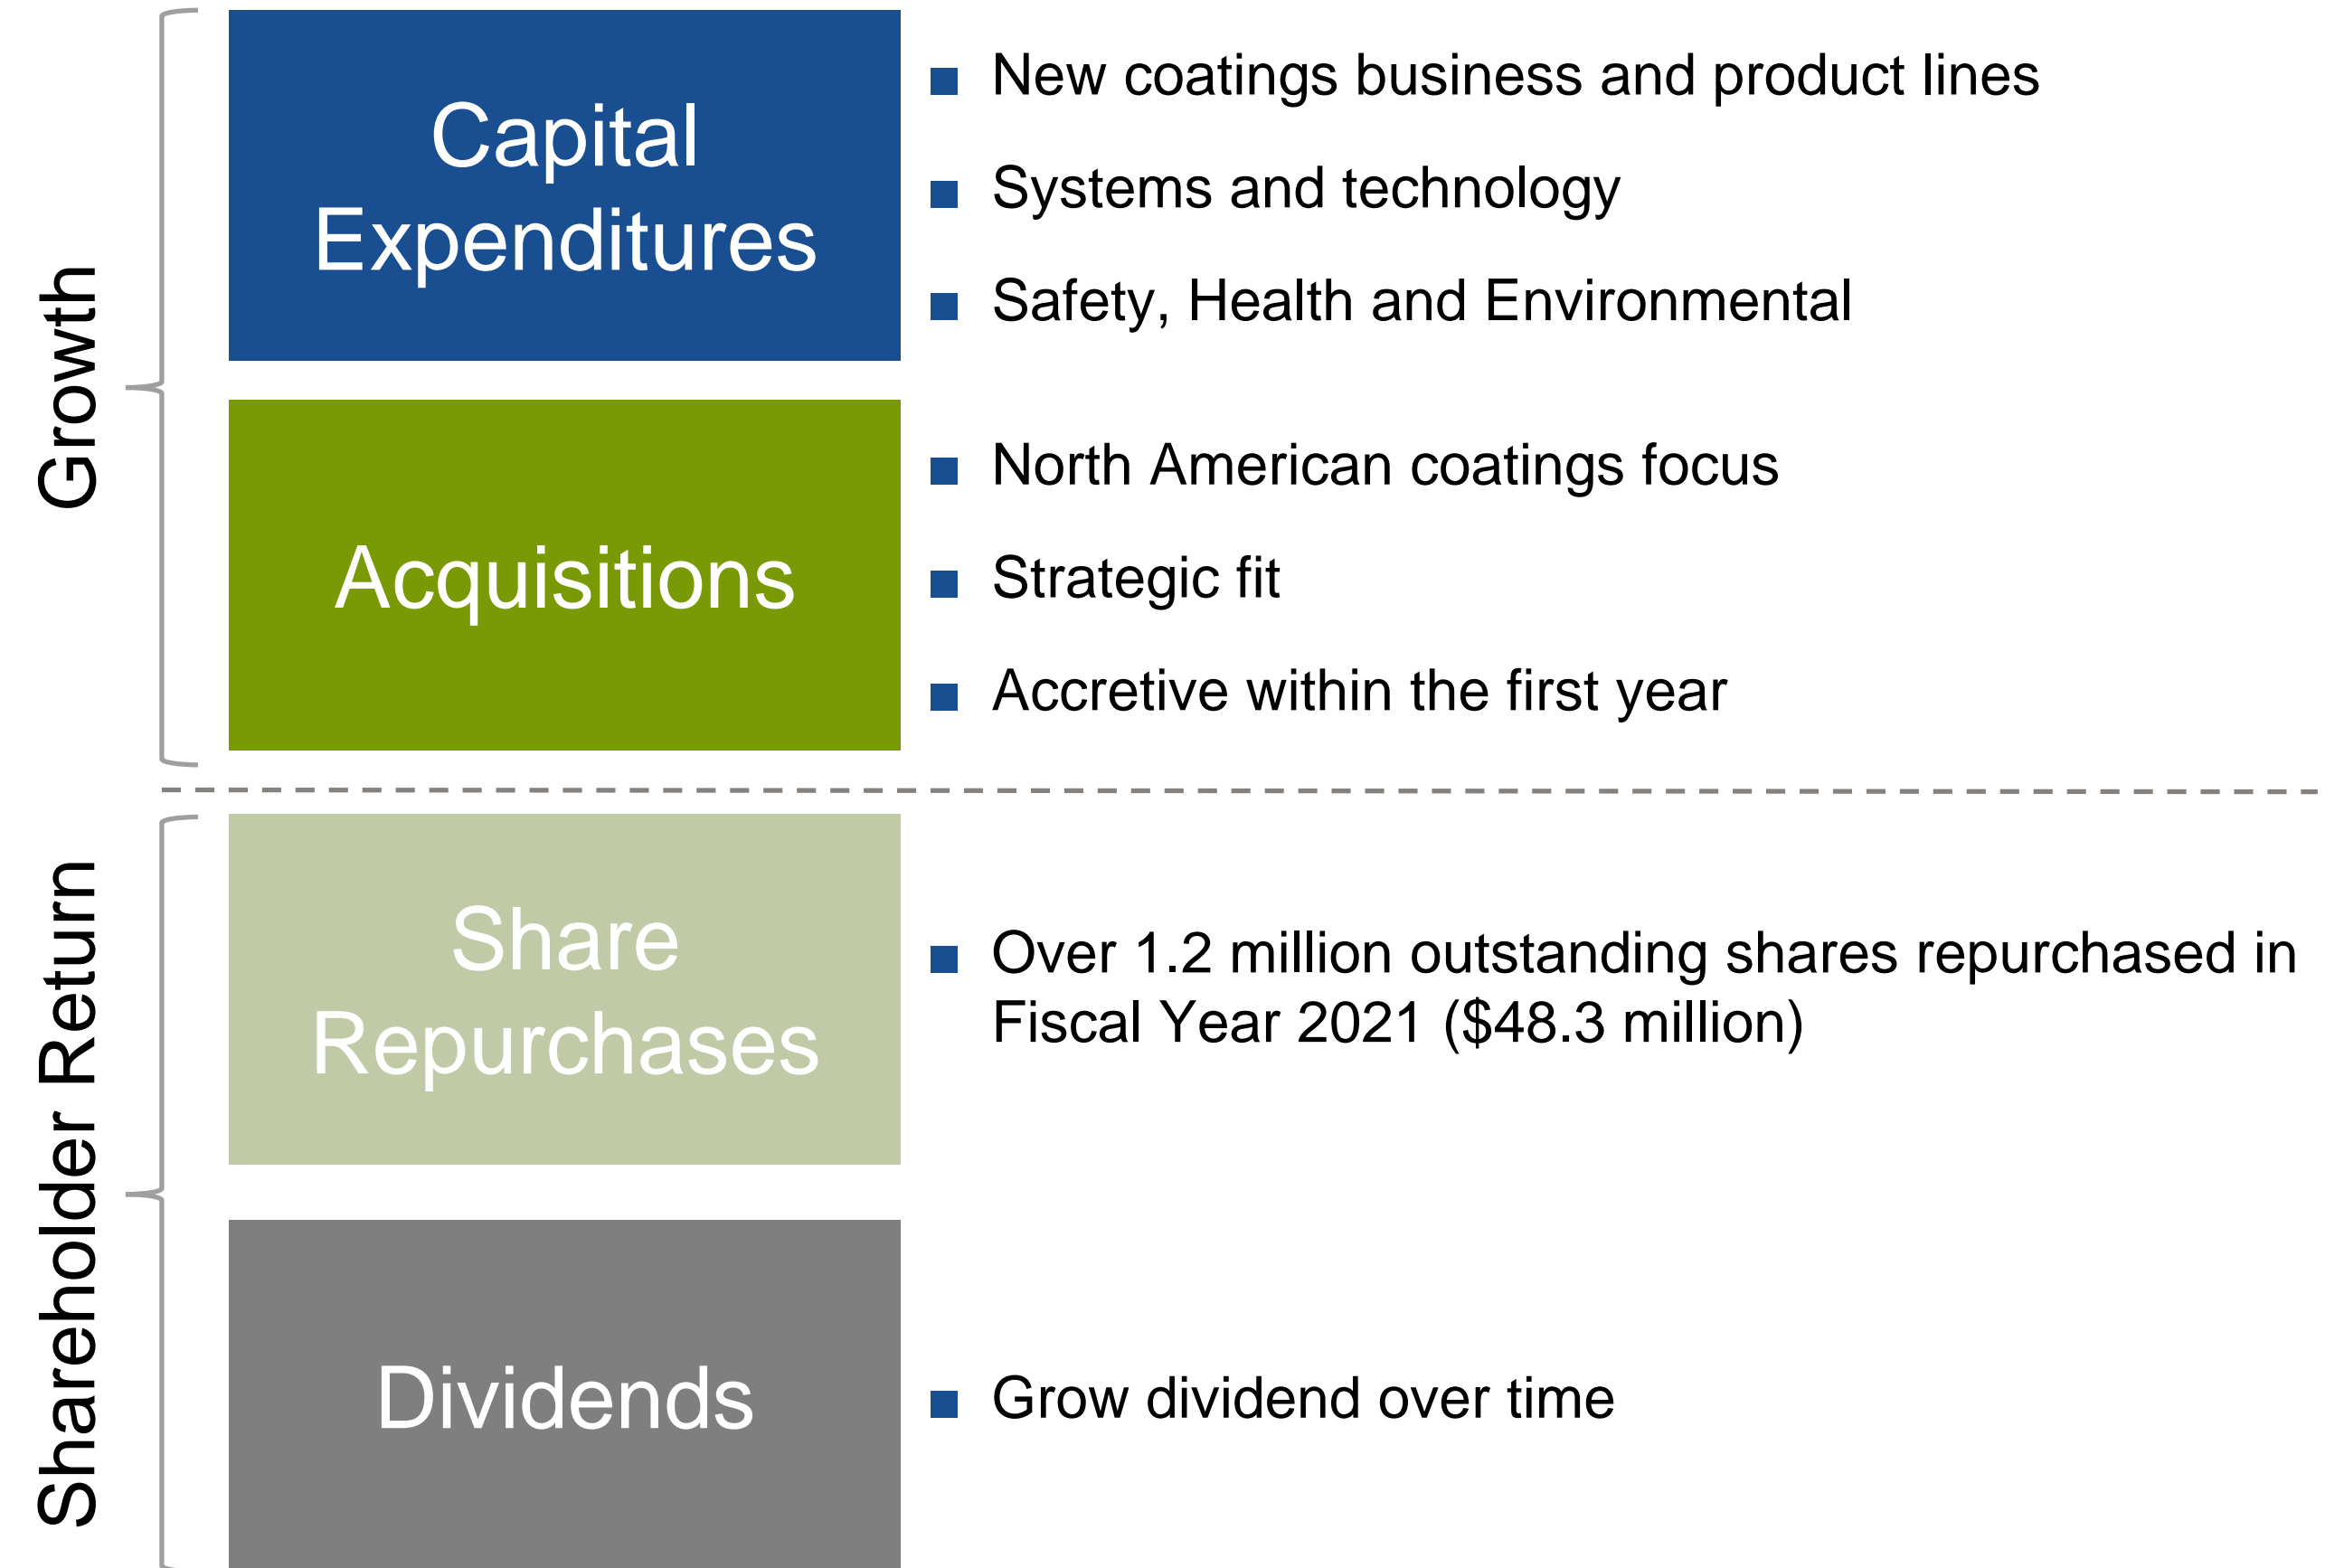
Growth

Capital Expenditures

■ New coatings business and product lines

■ Systems and technology

■ Safety, Health and Environmental

Acquisitions

■ North American coatings focus

■ Strategic fit

■ Accretive within the first year

Shareholder Return

Share Repurchases

■ Over 1.2 million outstanding shares repurchased in Fiscal Year 2021 ($48.3 million)

Dividends

■ Grow dividend over time